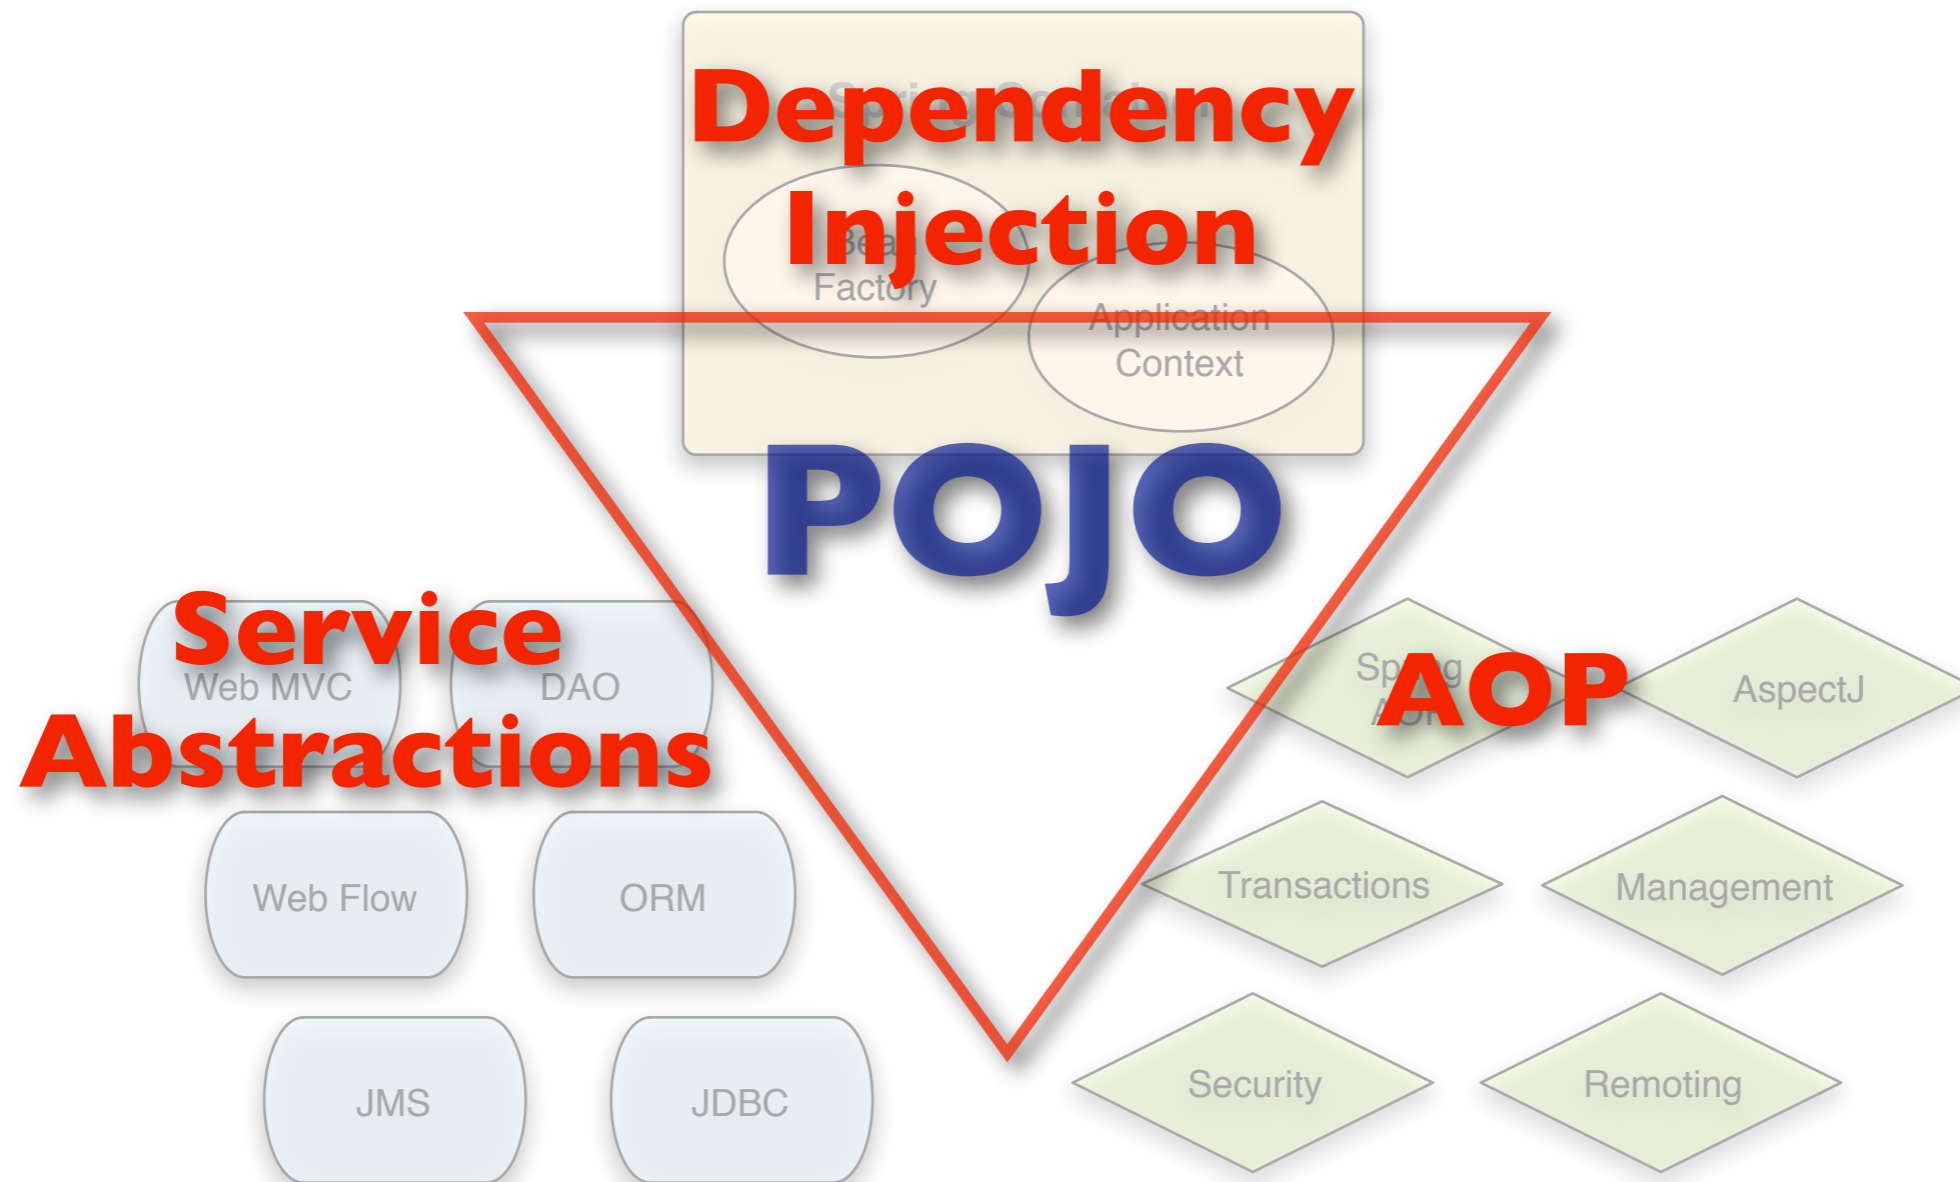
Spring Container

Dependency Injection

Bean Factory

Application Context

POJO

Service Abstractions

Web MVC

DAO

Web Flow

ORM

JMS

JDBC

Spring AOP

AOP

AspectJ

Transactions

Management

Security

Remoting